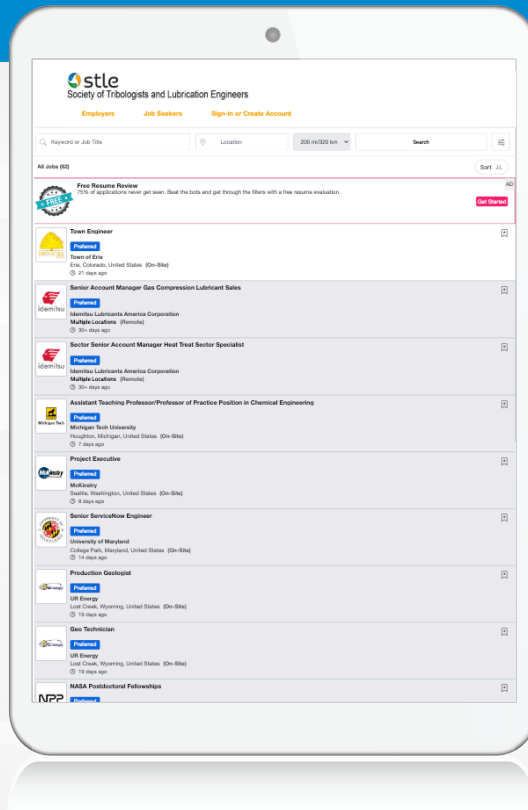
stle
Society of Tribologists and Lubrication Engineers

Employers Job Seekers Sign-in or Create Account

Keyword or Job Title
Location
200 mi/320 km
Search

All Jobs (62)
Sort

FREE
Free Resume Review
75% of applications never get seen. Beat the bots and get through the filters with a free resume evaluation.
AD
Get Started

Town Engineer
Preferred
Town of Erie
Erie, Colorado, United States (On-Site)
21 days ago

Senior Account Manager Gas Compression Lubricant Sales
Preferred
Idemitsu Lubricants America Corporation
Multiple Locations (Remote)
30+ days ago

Sector Senior Account Manager Heat Treat Sector Specialist
Preferred
Idemitsu Lubricants America Corporation
Multiple Locations (Remote)
30+ days ago

Assistant Teaching Professor/Professor of Practice Position in Chemical Engineering
Preferred
Michigan Tech University
Houghton, Michigan, United States (On-Site)
7 days ago

Project Executive
Preferred
McKinstry
Seattle, Washington, United States (On-Site)
8 days ago

Senior ServiceNow Engineer
Preferred
University of Maryland
College Park, Maryland, United States (On-Site)
14 days ago

Production Geologist
Preferred
UR Energy
Lost Creek, Wyoming, United States (On-Site)
19 days ago

Geo Technician
Preferred
UR Energy
Lost Creek, Wyoming, United States (On-Site)
19 days ago

NASA Postdoctoral Fellowships
Preferred